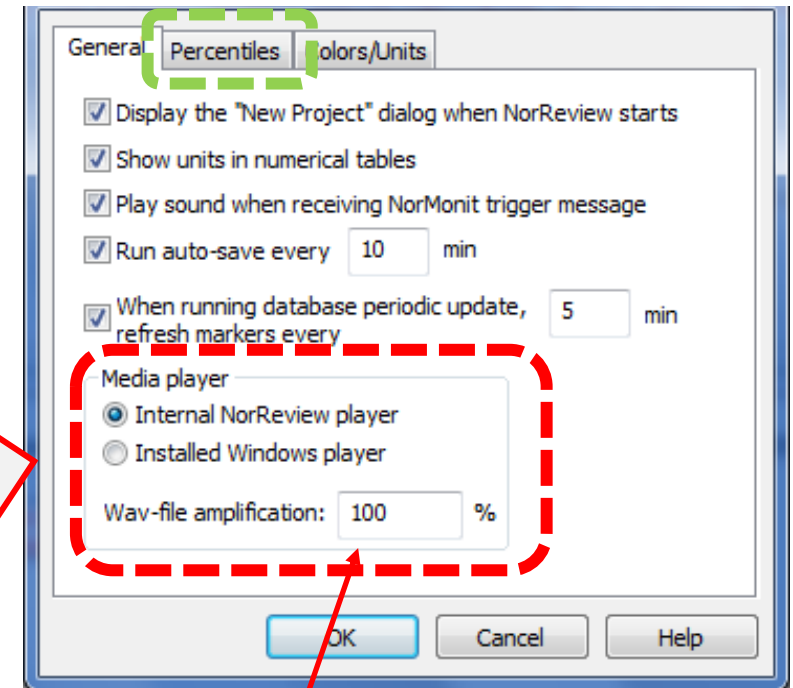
General Percentiles olors/Units

Display the "New Project" dialog when NorReview starts

Show units in numerical tables

Play sound when receiving NorMonit trigger message

Run auto-save every 10 min

When running database periodic update, refresh markers every 5 min

Media player

Internal NorReview player

Installed Windows player

Wav-file amplification: 100 %

OK Cancel Help